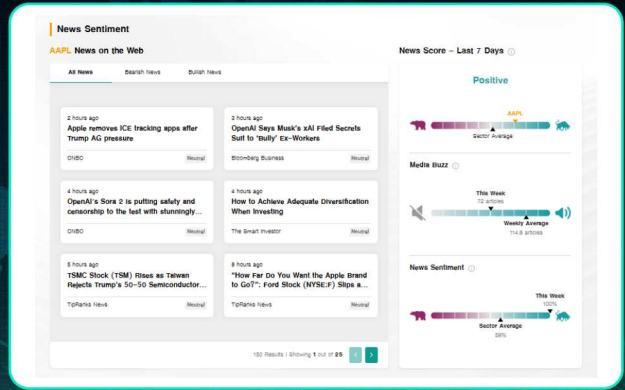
News Sentiment

AAPL News on the Web

All News | Bearish News | Bullish News

2 hours ago
Apple removes ICE tracking apps after Trump AG pressure
CNBC
Neutral

3 hours ago
OpenAI Says Musk's xAI Filed Secrets Suit to 'Bully' Ex-Workers
Bloomberg Business
Neutral

4 hours ago
OpenAI's Sora 2 is putting safety and censorship to the test with stunningly...
CNBC
Neutral

4 hours ago
How to Achieve Adequate Diversification When Investing
The Smart Investor
Neutral

5 hours ago
TSMC Stock (TSM) Rises as Taiwan Rejects Trump's 50-50 Semiconductor...
TipRanks News
Neutral

6 hours ago
"How Far Do You Want the Apple Brand to Go?": Ford Stock (NYSE:F) Slips a...
TipRanks News
Neutral

150 Results | Showing 1 out of 25

News Score - Last 7 Days

Positive

AAPL

Sector Average

Media Buzz

This Week
72 articles

Weekly Average
114.8 articles

News Sentiment

This Week
100%

Sector Average
59%